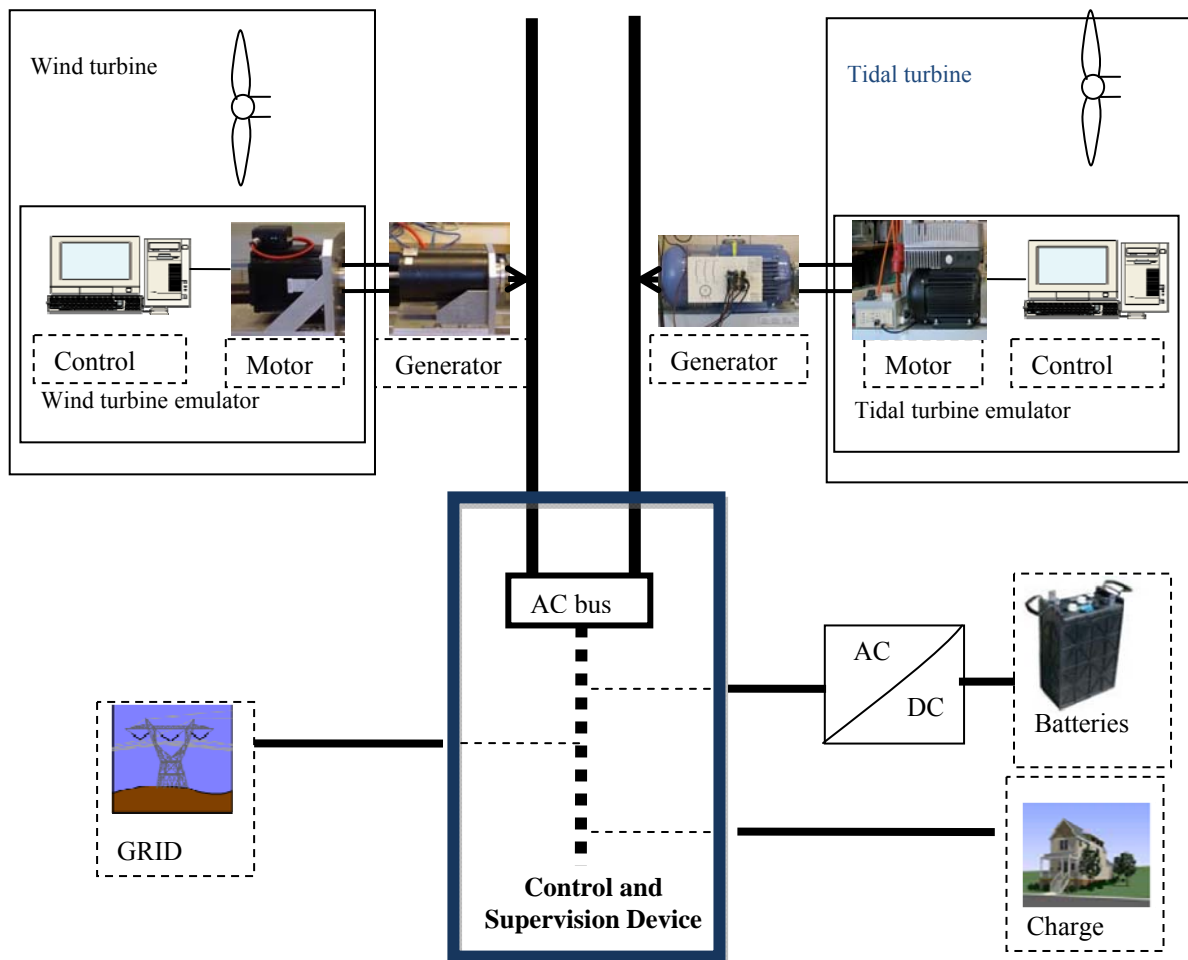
Wind turbine

Control

Motor

Wind turbine emulator

Generator

Tidal turbine

Generator

Motor

Control

Tidal turbine emulator

AC bus

AC

DC

Batteries

GRID

Control and Supervision Device

Charge